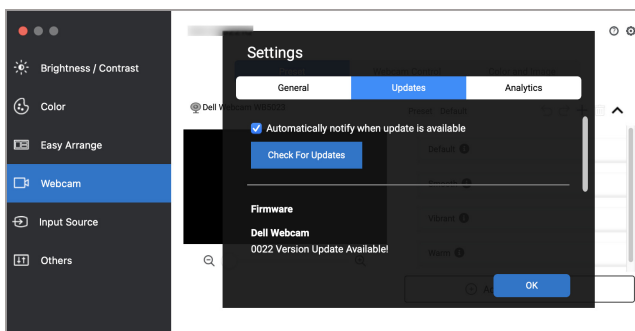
Brightness / Contrast
Color
Easy Arrange
Webcam
Input Source
Others

Dell Webcam WB7023

Settings
General
Updates
Analytics
Automatically notify when update is available
Check For Updates
Firmware
Dell Webcam
0022 Version Update Available!
OK

Default
Vibrant
Warm